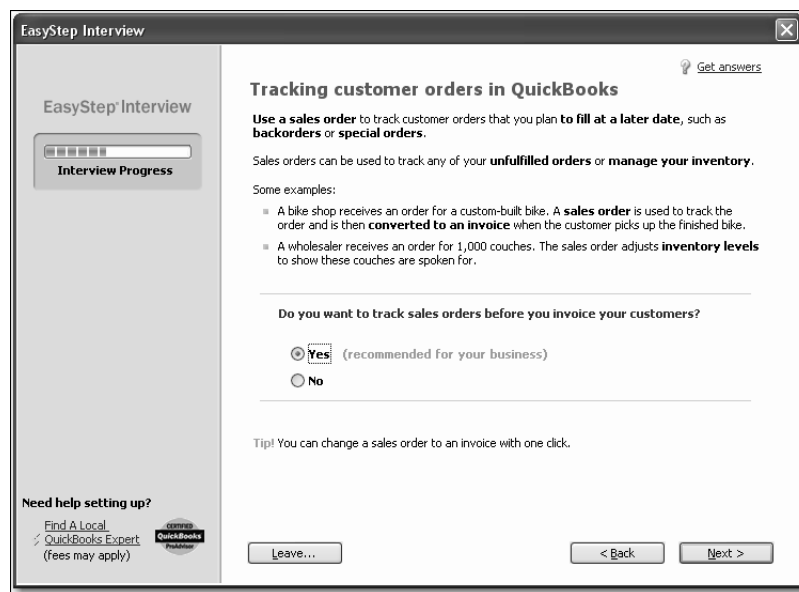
EasyStep Interview

EasyStep Interview

Interview Progress

Get answers

Tracking customer orders in QuickBooks

Use a sales order to track customer orders that you plan to fill at a later date, such as backorders or special orders.

Sales orders can be used to track any of your unfulfilled orders or manage your inventory.

Some examples:

A bike shop receives an order for a custom-built bike. A sales order is used to track the order and is then converted to an invoice when the customer picks up the finished bike.

A wholesaler receives an order for 1,000 couches. The sales order adjusts inventory levels to show these couches are spoken for.

Do you want to track sales orders before you invoice your customers?

Yes (recommended for your business)

No

Tip! You can change a sales order to an invoice with one click.

Need help setting up?

Find A Local QuickBooks Expert (fees may apply)

CERTIFIED QuickBooks ProAdvisor

Leave...

< Back

Next >